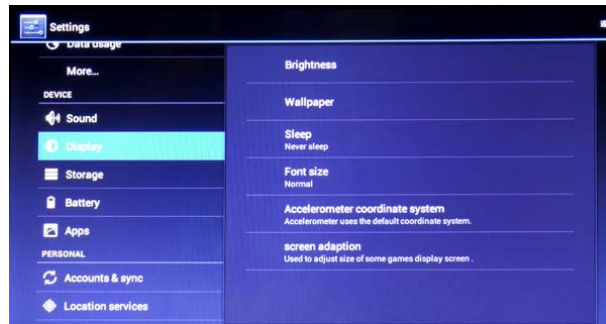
Settings

Data usage

More...

DEVICE

Sound

Display

Storage

Battery

Apps

PERSONAL

Accounts & sync

Location services

Brightness

Wallpaper

Sleep
Never sleep

Font size
Normal

Accelerometer coordinate system
Accelerometer uses the default coordinate system.

screen adaption
Used to adjust size of some games display screen .